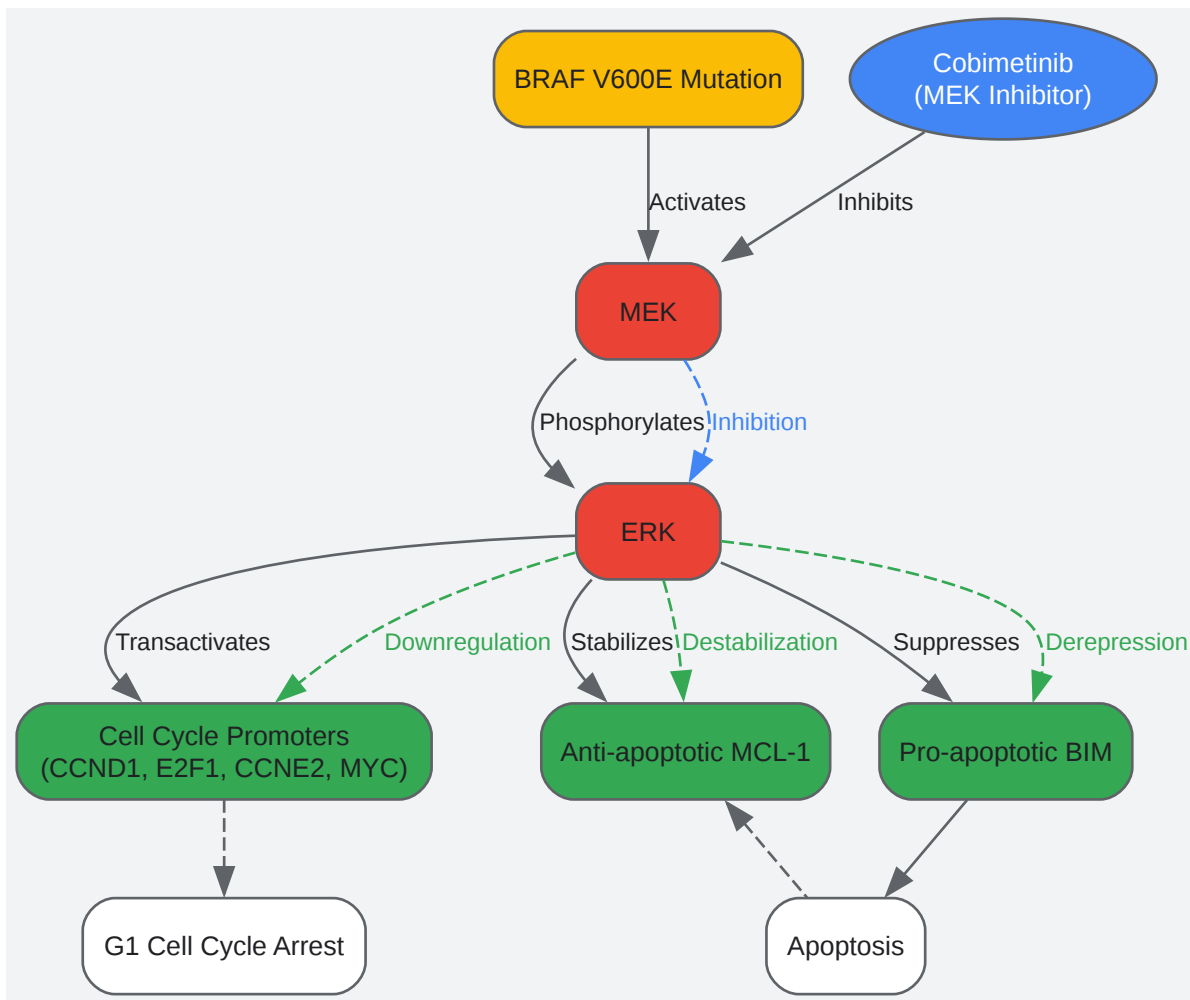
BRAF V600E Mutation

Cobimetinib
(MEK Inhibitor)

Activates

Inhibits

MEK

Phosphorylates

Inhibition

ERK

Transactivates

Downregulation

Stabilizes

Destabilization

Suppresses

Derepression

Cell Cycle Promoters
(CCND1, E2F1, CCNE2, MYC)

Anti-apoptotic MCL-1

Pro-apoptotic BIM

G1 Cell Cycle Arrest

Apoptosis